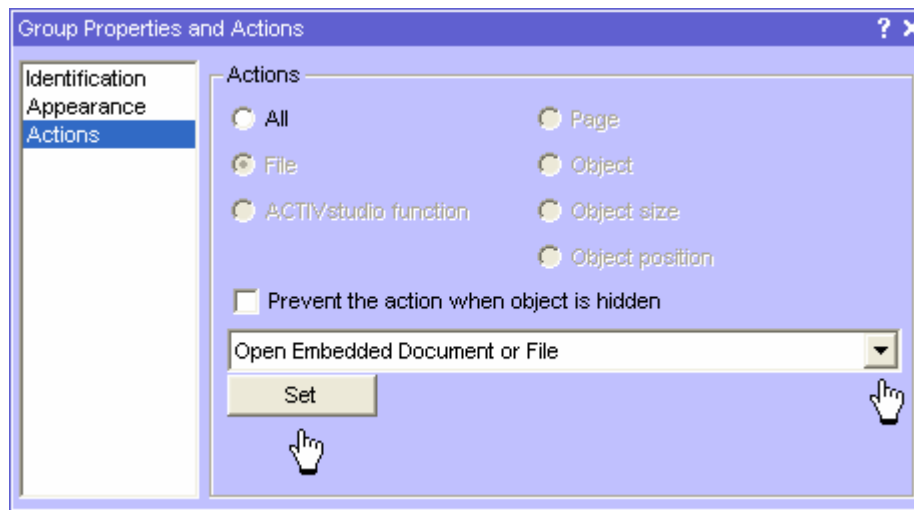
Group Properties and Actions

? X

Identification
Appearance
Actions

Actions

All

Page

File

Object

ACTIVstudio function

Object size

Object position

Prevent the action when object is hidden

Open Embedded Document or File

Set